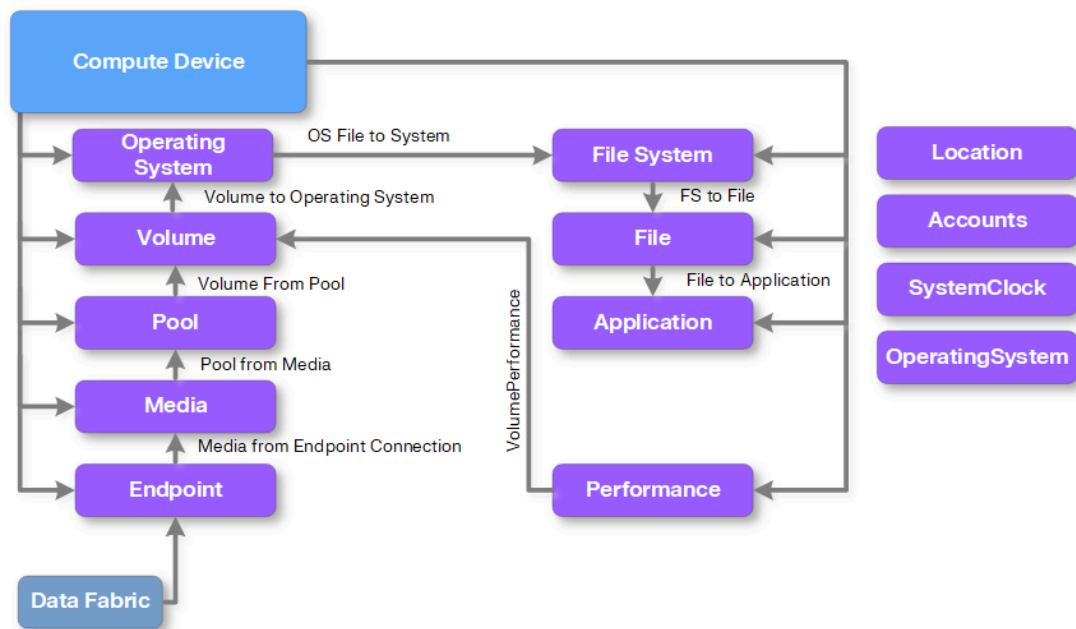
Compute Device

Operating System

OS File to System

File System

Volume to Operating System

FS to File

Volume

File

Volume From Pool

File to Application

Pool

Application

Pool from Media

Media

Media from Endpoint Connection

VolumePerformance

Endpoint

Performance

Data Fabric

Location

Accounts

SystemClock

OperatingSystem